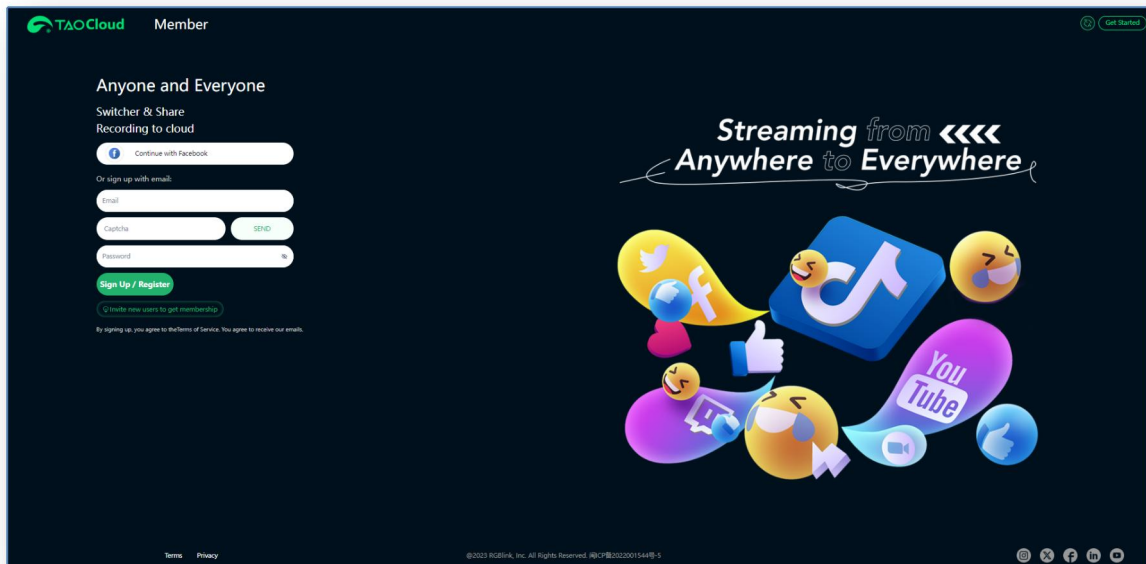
TAOCloud Member

Get Started

Anyone and Everyone

Switcher & Share
Recording to cloud

Continue with Facebook

Or sign up with email:

Email

Captcha SEND

Password

Sign Up / Register

Invite new users to get membership

By signing up, you agree to theTerms of Service. You agree to receive our emails.

Streaming from
Anywhere to Everywhere

You Tube

Terms Privacy

@2023 RGBlink, Inc. All Rights Reserved. 闽ICP备2022001544号-5